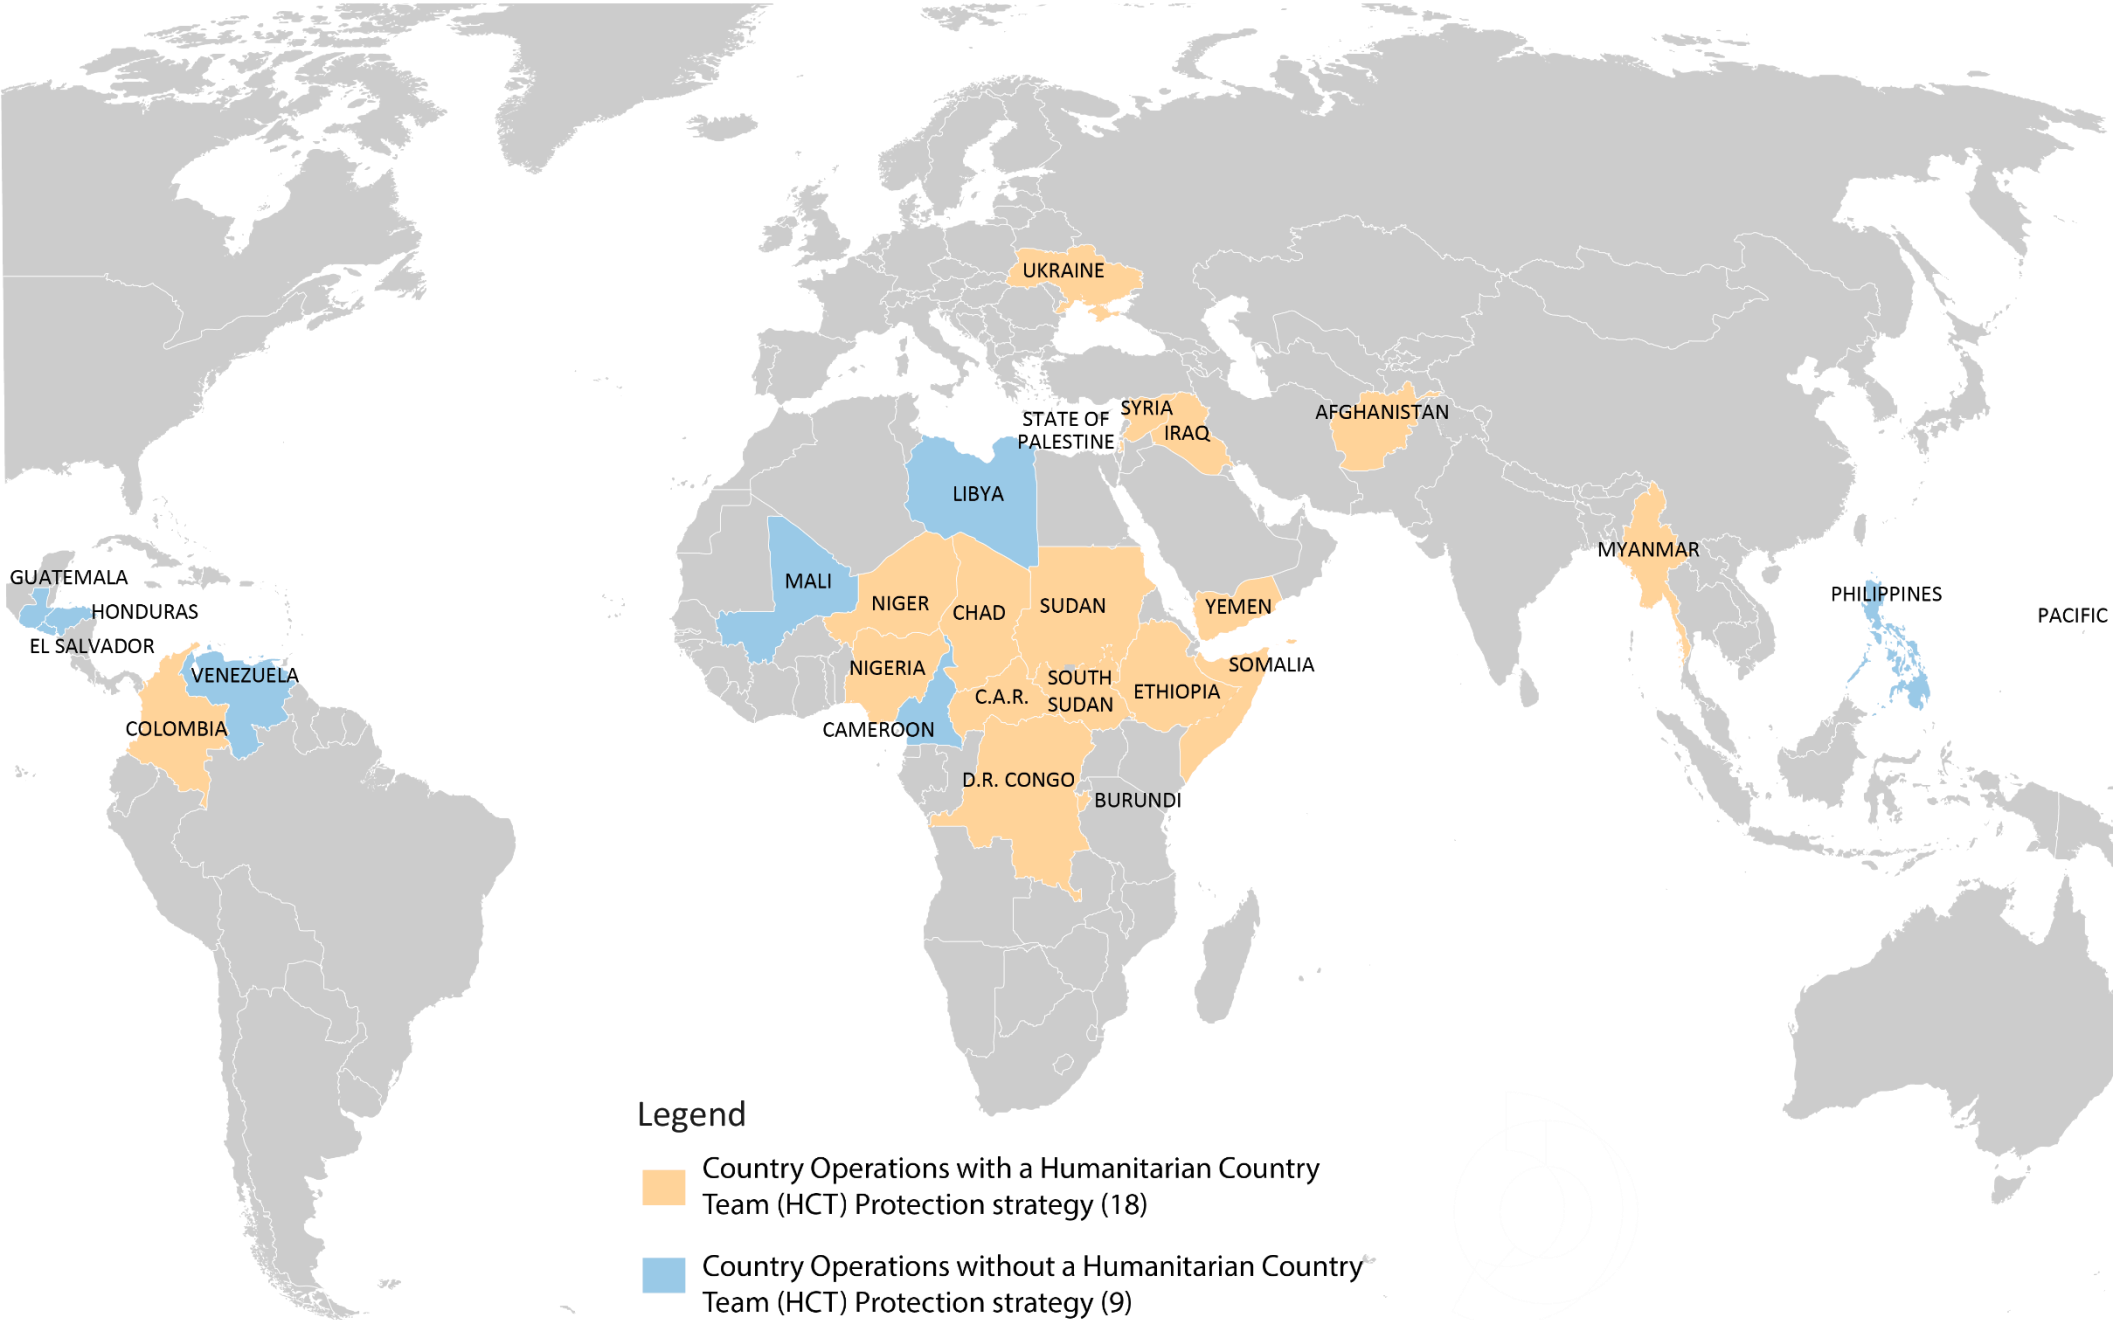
UKRAINE

STATE OF PALESTINE

SYRIA

IRAQ

AFGHANISTAN

LIBYA

GUATEMALA

HONDURAS

EL SALVADOR

MALI

NIGER

CHAD

SUDAN

YEMEN

MYANMAR

PHILIPPINES

PACIFIC

VENEZUELA

NIGERIA

SOUTH SUDAN

ETHIOPIA

SOMALIA

C.A.R.

COLOMBIA

CAMEROON

D.R. CONGO

BURUNDI

Legend

Country Operations with a Humanitarian Country Team (HCT) Protection strategy (18)

Country Operations without a Humanitarian Country Team (HCT) Protection strategy (9)